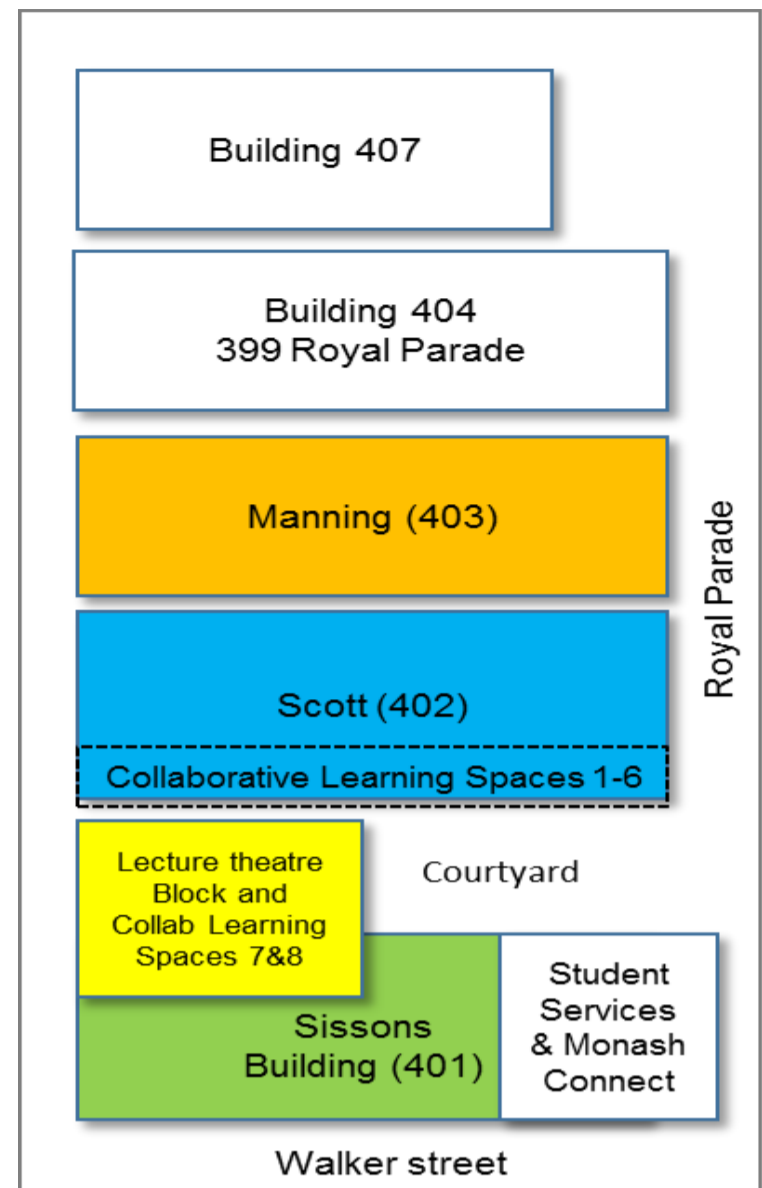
Building 407

Building 404
399 Royal Parade

Manning (403)

Royal Parade

Scott (402)

Collaborative Learning Spaces 1-6

Lecture theatre Block and Collab Learning Spaces 7&8

Courtyard

Sissons Building (401)

Student Services & Monash Connect

Walker street